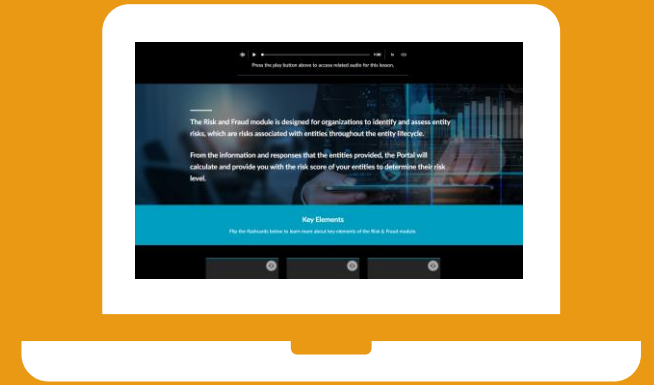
Press the play button above to access related audio for this lesson.

The Risk and Fraud module is designed for organizations to identify and assess entity risks, which are risks associated with entities throughout the entity lifecycle.

From the information and responses that the entities provided, the Portal will calculate and provide you with the risk score of your entities to determine their risk level.

Key Elements

Flip the flashcards below to learn more about key elements of the Risk & Fraud module.